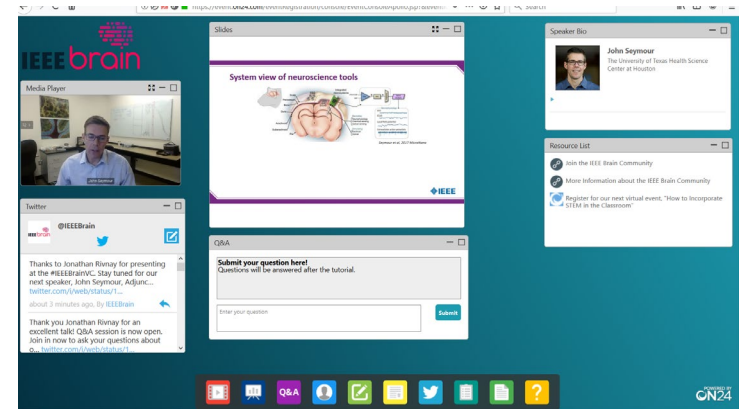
https://event.on24.com/eventRegistration/console/EventConsoleApollo.jsp?&event

Search

IEEE brain

Slides

System view of neuroscience tools

IEEE

Speaker Bio

John Seymour

The University of Texas Health Science Center at Houston

Media Player

John Seymour

Twitter

@IEEEBrain

Thanks to Jonathan Rivnay for presenting at the #IEEEBrainVC. Stay tuned for our next speaker, John Seymour, Adjunc... twitter.com/i/web/status/1...

about 3 minutes ago, By IEEEBrain

Thank you Jonathan Rivnay for an excellent talk! Q&A session is now open. Join in now to ask your questions about o... twitter.com/i/web/status/1...

Resource List

Join the IEEE Brain Community

More Information about the IEEE Brain Community

Register for our next virtual event, "How to Incorporate STEM in the Classroom"

Q&A

Submit your question here!
Questions will be answered after the tutorial.

Enter your question

Submit

Q&A

POWERED BY ON24